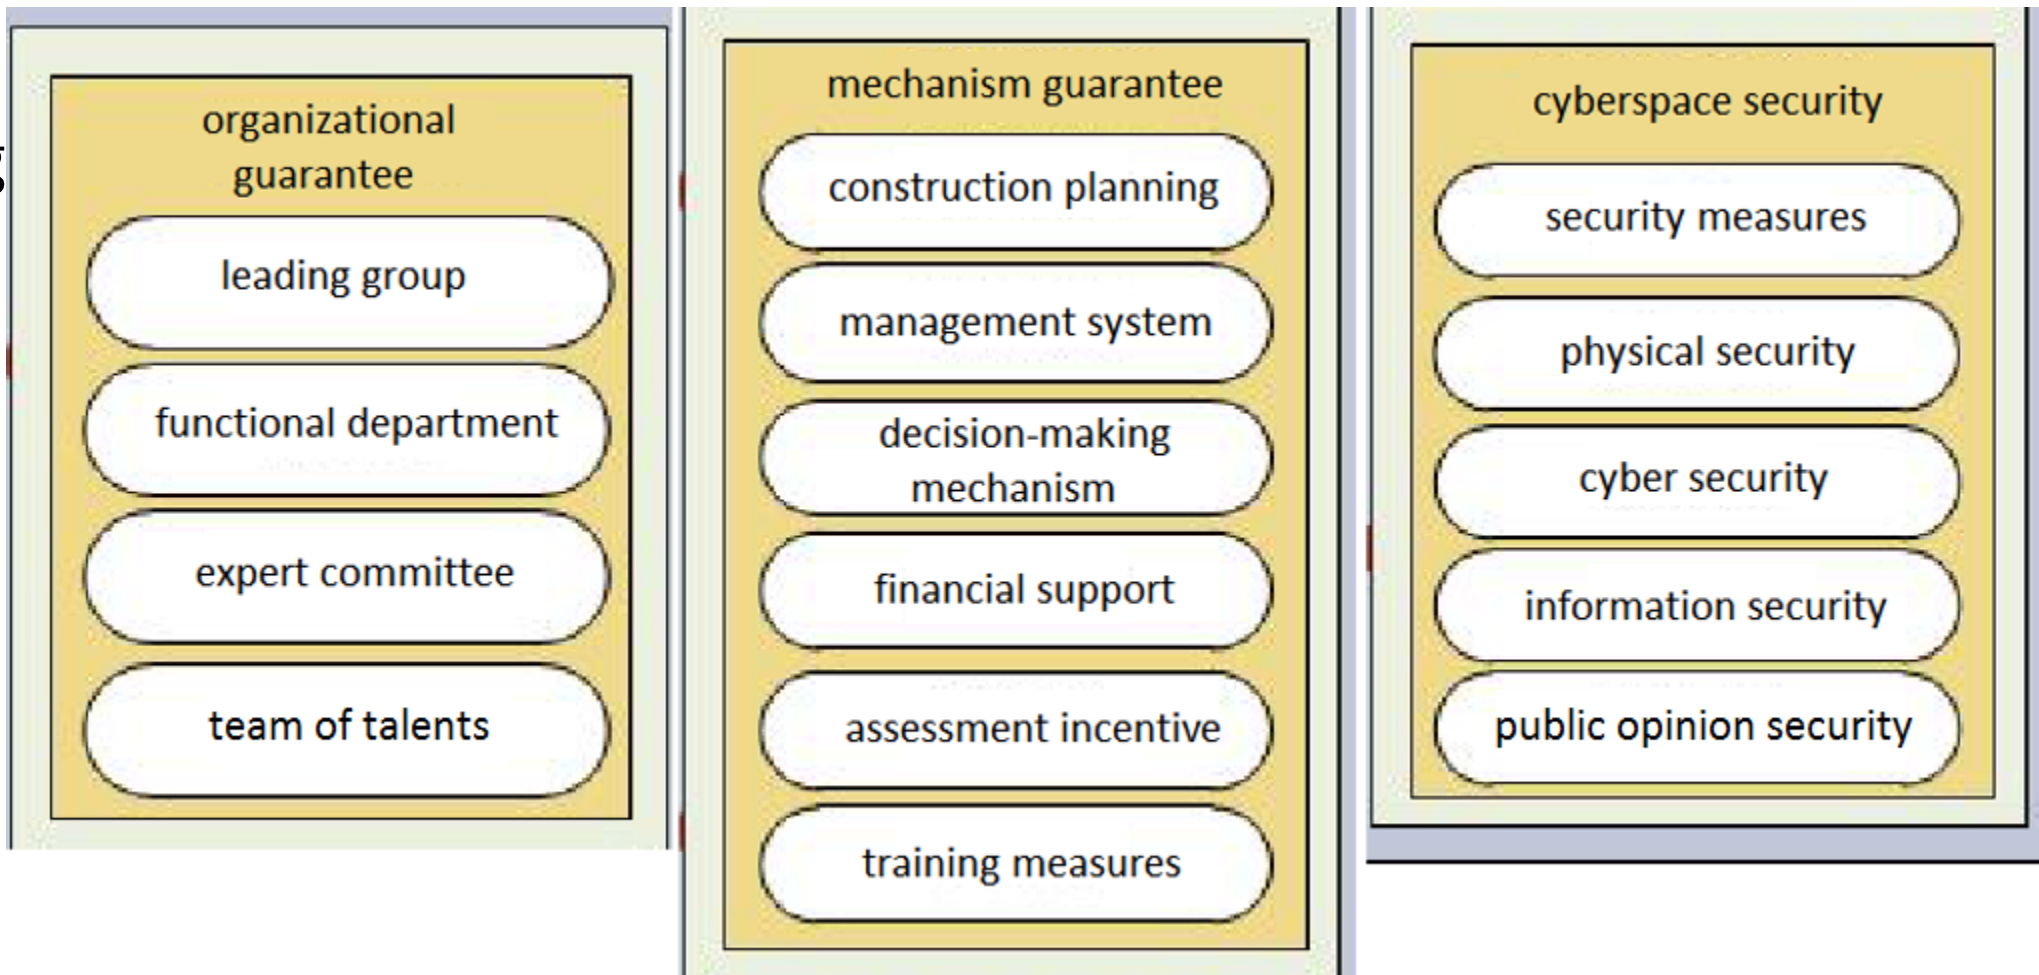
organizational guarantee

leading group

functional department

expert committee

team of talents

mechanism guarantee

construction planning

management system

decision-making mechanism

financial support

assessment incentive

training measures

cyberspace security

security measures

physical security

cyber security

information security

public opinion security